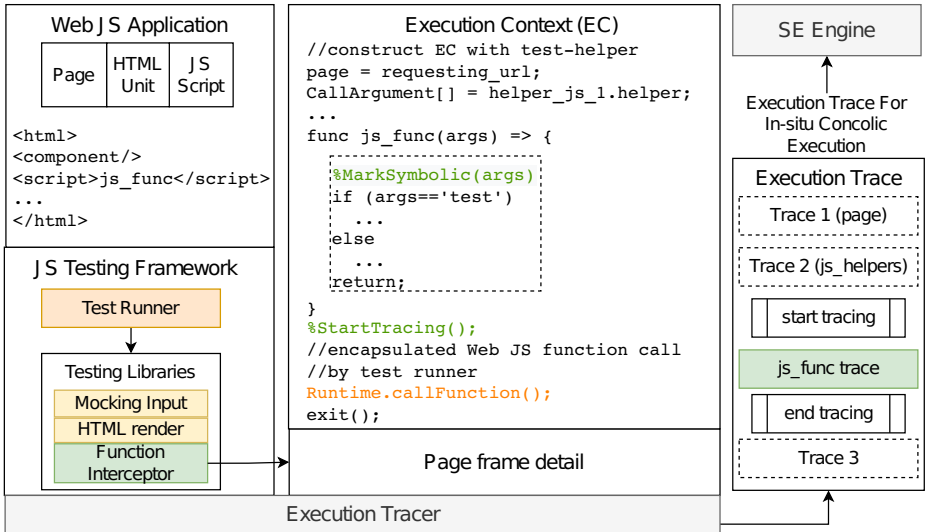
Web JS Application

Page

HTML Unit

JS Script

<html>
<component/>
<script>js_func</script>
...
</html>

JS Testing Framework

Test Runner

Testing Libraries

Mocking Input

HTML render

Function Interceptor

Execution Context (EC)

//construct EC with test-helper
page = requesting_url;
CallArgument[] = helper_js_1.helper;
...
func js_func(args) => {
%MarkSymbolic(args)
if (args=='test')
...
else
...
return;
}
%StartTracing();
//encapsulated Web JS function call
//by test runner
Runtime.callFunction();
exit();

Page frame detail

SE Engine

Execution Trace For In-situ Concolic Execution

Execution Trace

Trace 1 (page)

Trace 2 (js_helpers)

start tracing

js_func trace

end tracing

Trace 3

Execution Tracer